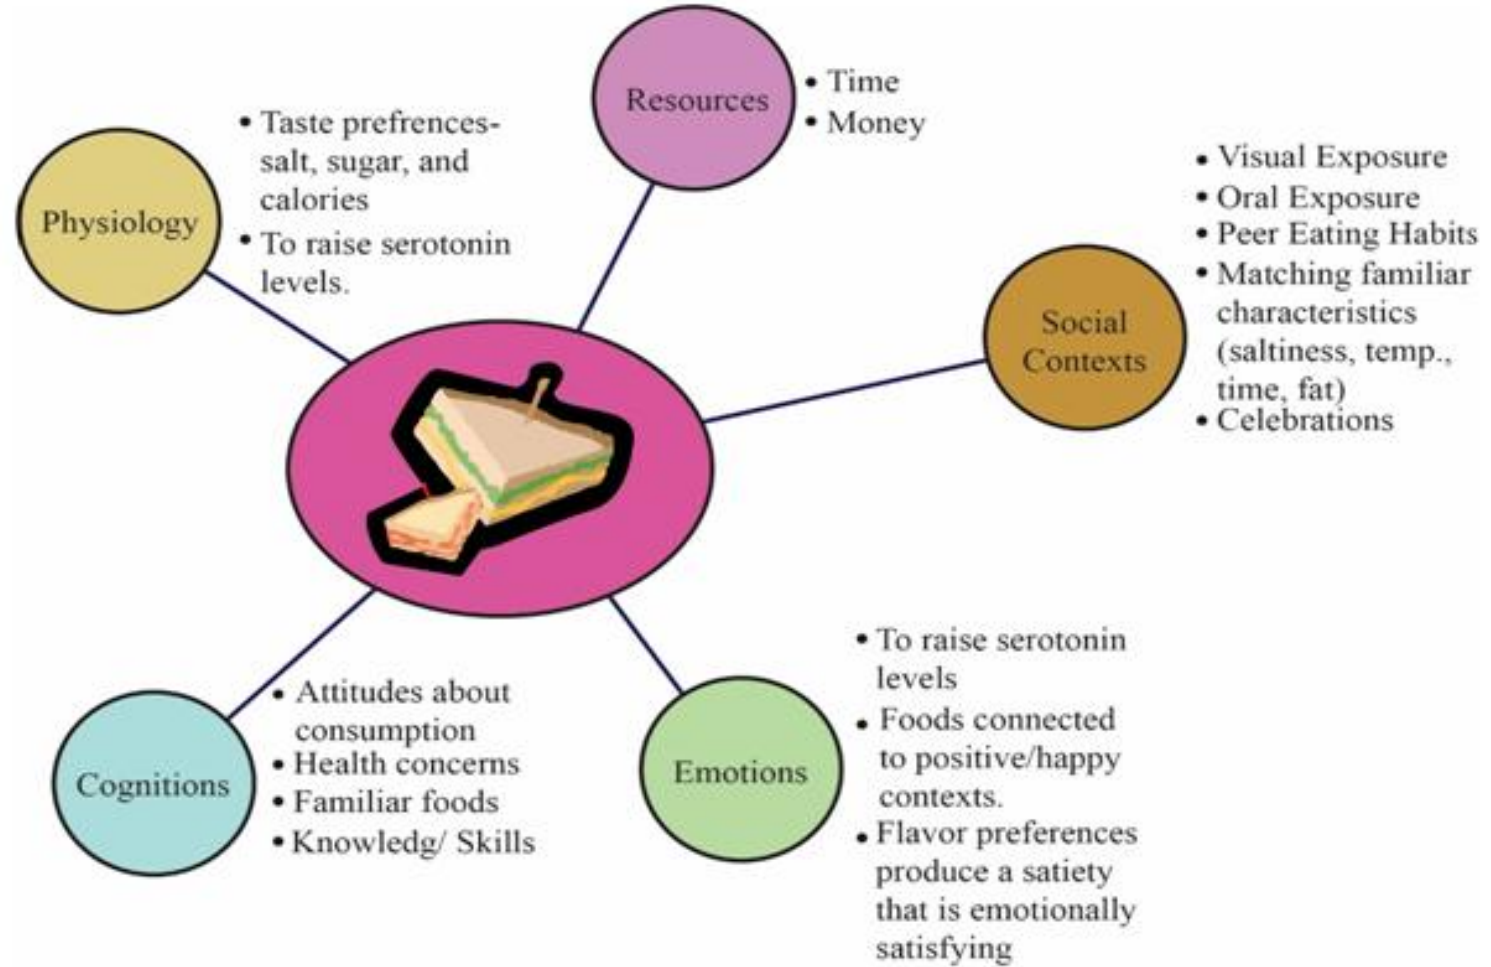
Resources
• Time
• Money

Physiology
• Taste prefrences- salt, sugar, and calories
• To raise serotonin levels.

Social Contexts
• Visual Exposure
• Oral Exposure
• Peer Eating Habits
• Matching familiar characteristics (saltiness, temp., time, fat)
• Celebrations

Cognitions
• Attitudes about consumption
• Health concerns
• Familiar foods
• Knowledg/ Skills

Emotions
• To raise serotonin levels
• Foods connected to positive/happy contexts.
• Flavor preferences produce a satiety that is emotionally satisfying